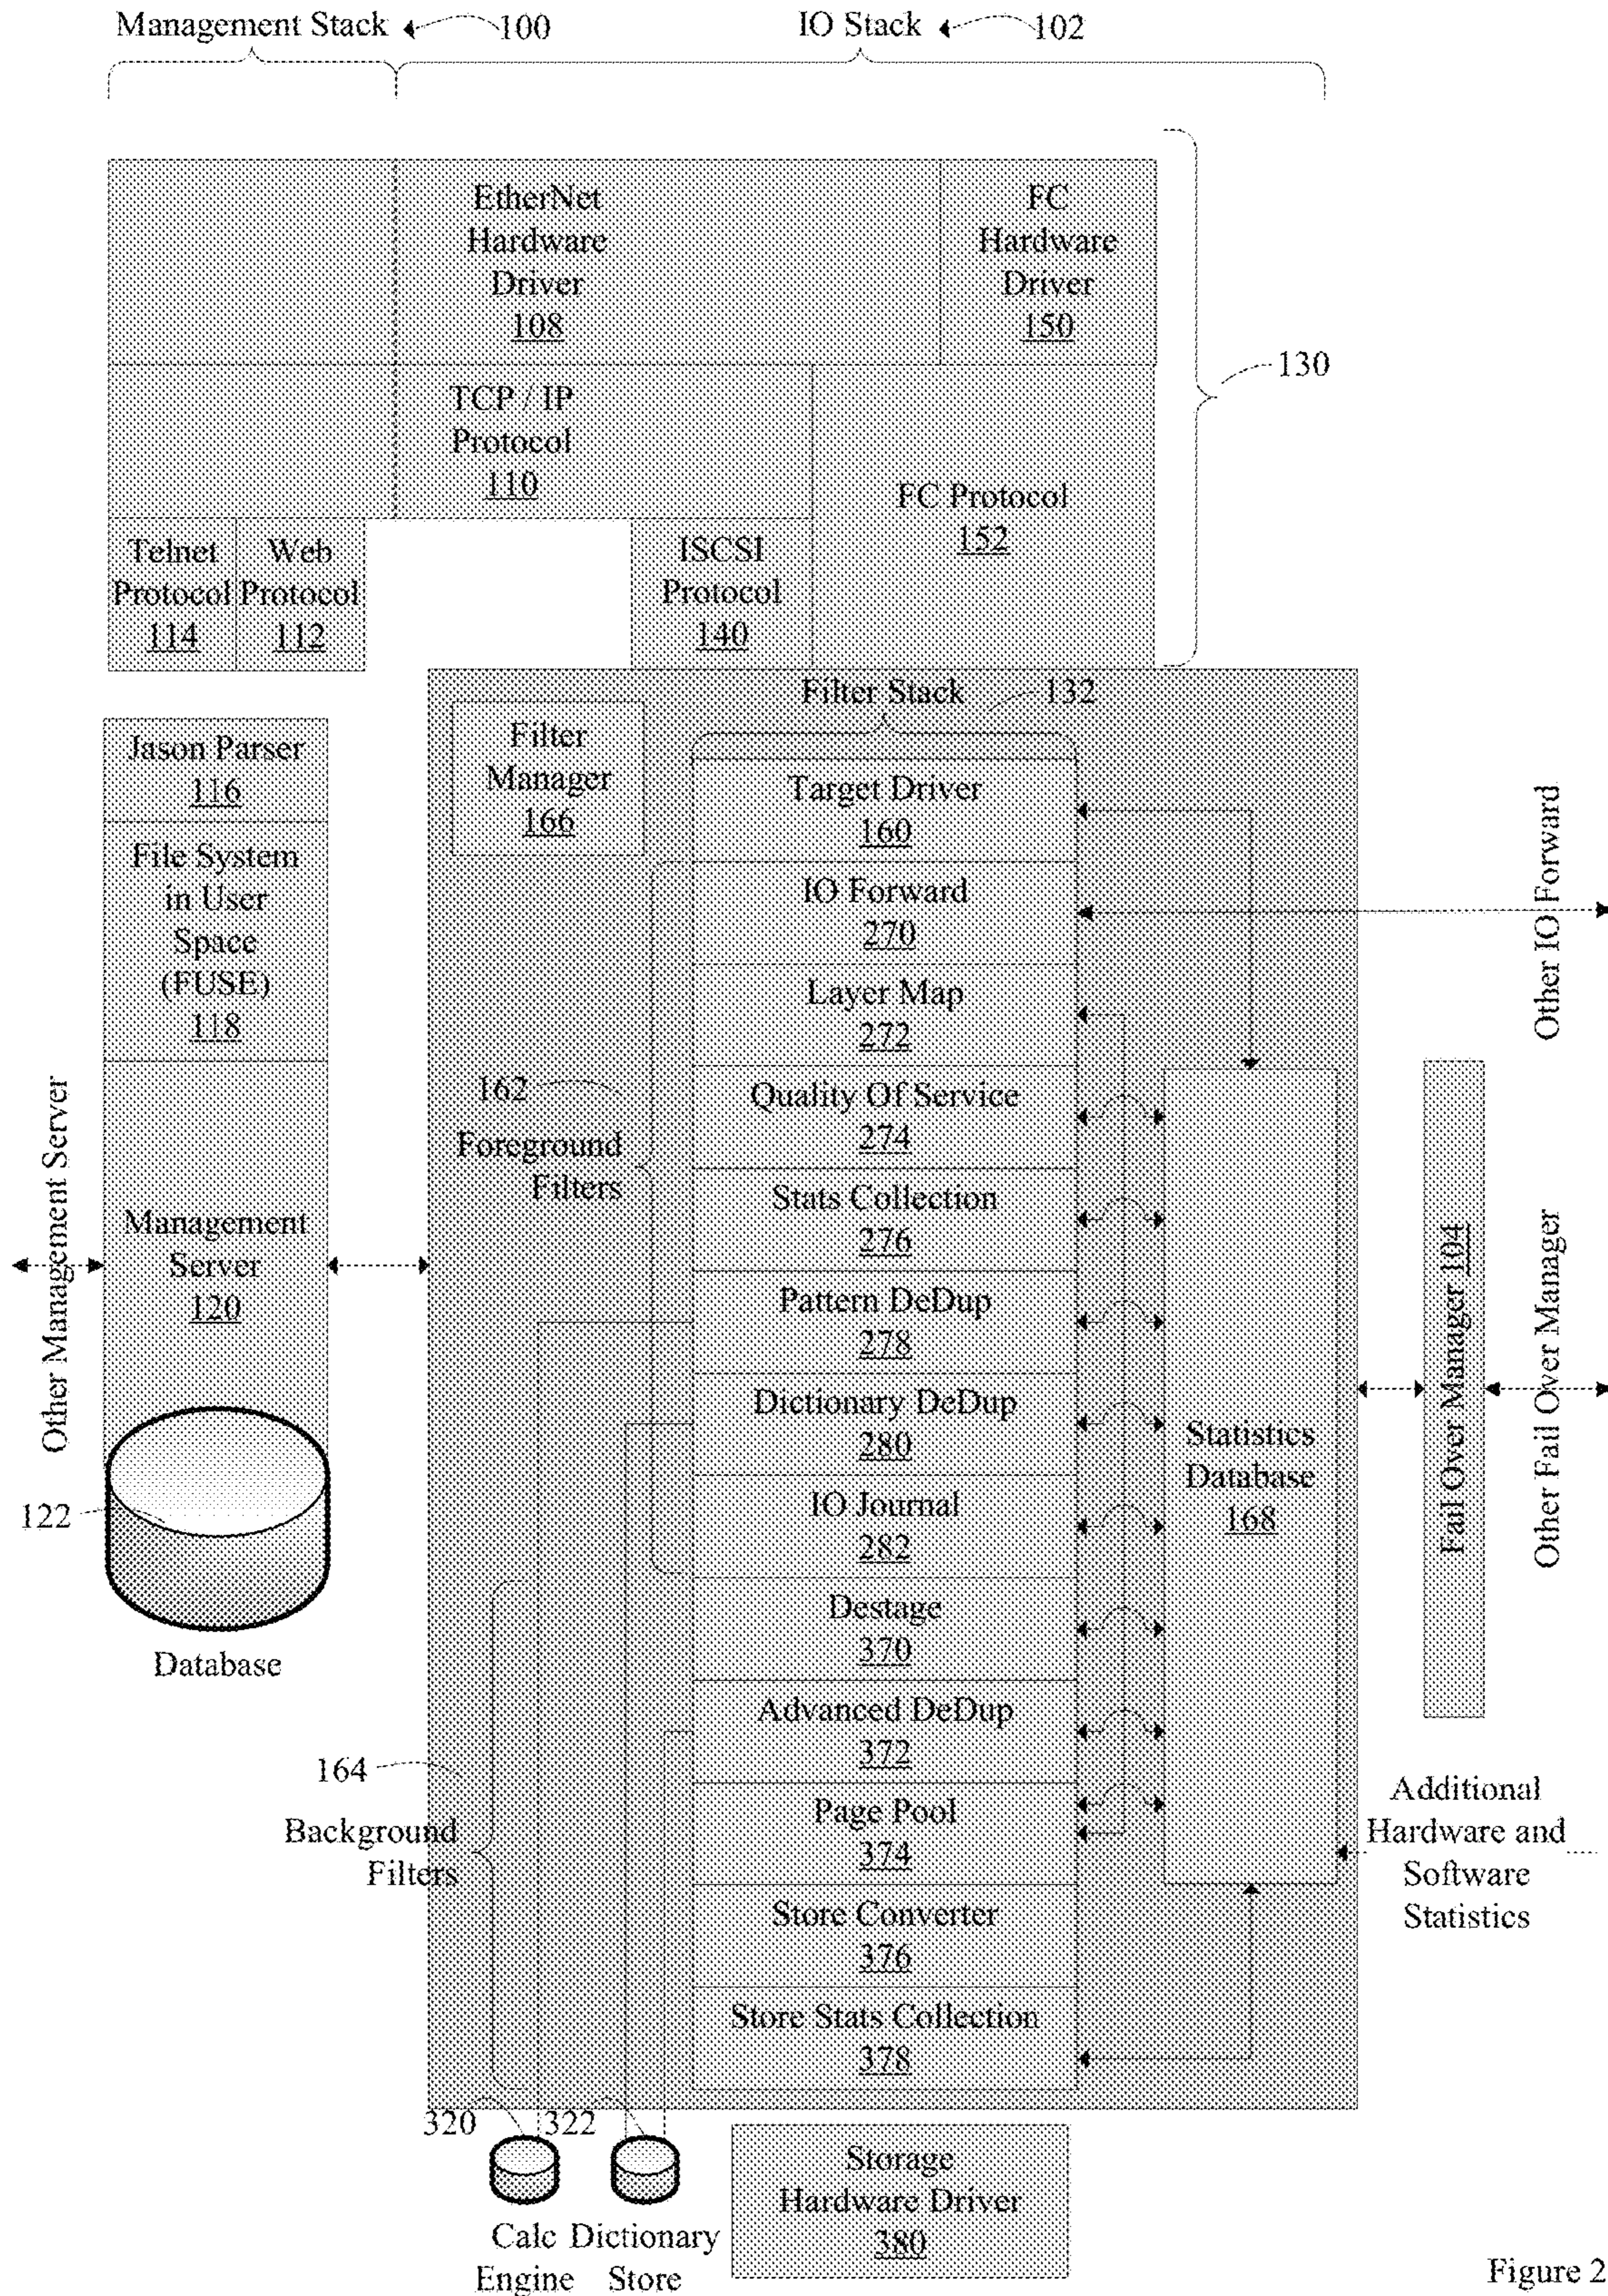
Management Stack 100

IO Stack 102

EtherNet Hardware Driver 108

FC Hardware Driver 150

130

TCP / IP Protocol 110

FC Protocol 152

Telnet Protocol 114

Web Protocol 112

ISCSI Protocol 140

Filter Stack 132

Jason Parser 116

Filter Manager 166

Target Driver 160

IO Forward 270

Other IO Forward

File System in User Space (FUSE) 118

Layer Map 272

162

Foreground Filters

Quality Of Service 274

Stats Collection 276

Other Management Server

Management Server 120

Pattern DeDup 278

Dictionary DeDup 280

Statistics Database 168

Fail Over Manager 104

Other Fail Over Manager

122

IO Journal 282

Destage 370

Database

Advanced DeDup 372

164

Background Filters

Page Pool 374

Additional Hardware and Software Statistics

Store Converter 376

Store Stats Collection 378

320

322

Calc Engine

Dictionary Store

Storage Hardware Driver 380

Figure 2